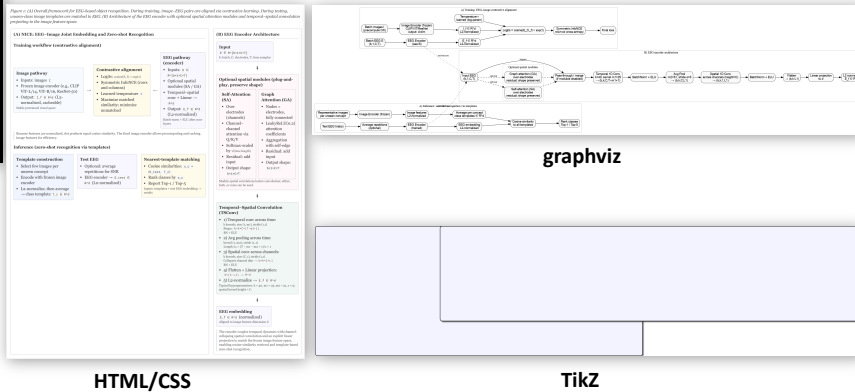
Figure 1: (A) Overall framework for EEG-based object recognition. During training, image–EEG pairs are aligned via contrastive learning. During testing, unseen-class image templates are matched to EEG. (B) Architecture of the EEG encoder with optional spatial attention modules and temporal–spatial convolution projecting to the image feature space.

(A) NICE: EEG–Image Joint Embedding and Zero-Shot Recognition

Training workflow (contrastive alignment)

Image pathway

Contrastive alignment

EEG pathway (encoder)

Inference (zero-shot recognition via templates)

Template construction

Test EEG

Nearest-template matching

(B) EEG Encoder Architecture

Input

Optional spatial modules (plug-and-play, preserve shape)

Self-Attention (SA)

Graph Attention (GA)

Temporal–Spatial Convolution (TSConv)

EEG embedding

graphviz

HTML/CSS

TikZ